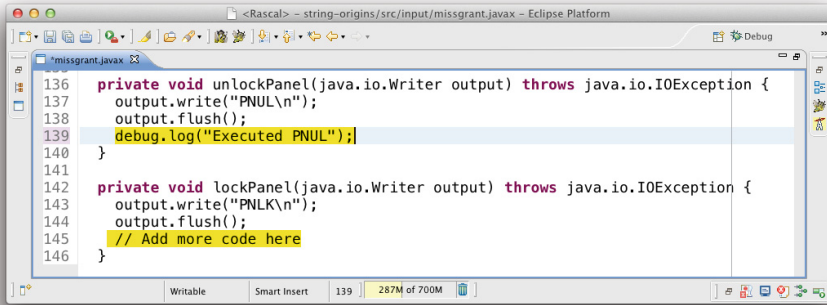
<Rascal> - string-origins/src/input/missgrant.javax - Eclipse Platform

Debug

*missgrant.javax

136 private void unlockPanel(java.io.Writer output) throws java.io.IOException {
137 output.write("PNUL\n");
138 output.flush();
139 debug.log("Executed PNUL");
140 }
141
142 private void lockPanel(java.io.Writer output) throws java.io.IOException {
143 output.write("PNLK\n");
144 output.flush();
145 // Add more code here
146 }

Writable Smart Insert 139 287M of 700M